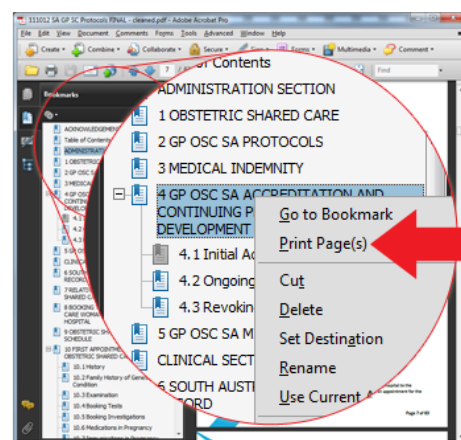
111012 SA GP SC Protocols FINAL - cleaned.pdf - Adobe Acrobat Pro

File Edit View Document Comments Forms Tools Advanced Window Help

Create Combine Collaborate Secure Forms Multimedia Comment

Find

Bookmarks

ACKNOWLEDGEMENTS
Table of Contents
ADMINISTRATION
1 OBSTETRIC
2 GP OSC SA
3 MEDICAL
4 GP OSC SA CONTINUING
5 GP OSC SA
CLINICAL SECTION
6 SOUTH AUSTRALIAN RECORD
7 RELATING SHARED CARE
8 BOOKING CARE WOMAN HOSPITAL
9 OBSTETRIC SCHEDULE
10 FIRST APPOINTMENT OBSTETRIC SHARED CARE
10.1 History
10.2 Family History of Genetic Condition
10.3 Examination
10.4 Booking Tests
10.5 Booking Investigations
10.6 Medications in Pregnancy

of Contents
ADMINISTRATION SECTION
1 OBSTETRIC SHARED CARE
2 GP OSC SA PROTOCOLS
3 MEDICAL INDEMNITY
4 GP OSC SA ACCREDITATION AND CONTINUING P DEVELOPMENT
4.1 Initial Ac
4.2 Ongoing
4.3 Revokin
5 GP OSC SA M
CLINICAL SECT
6 SOUTH AUST ORD

Go to Bookmark
Print Page(s)
Cut
Delete
Set Destination
Rename
Use Current A

Page 7 of 93